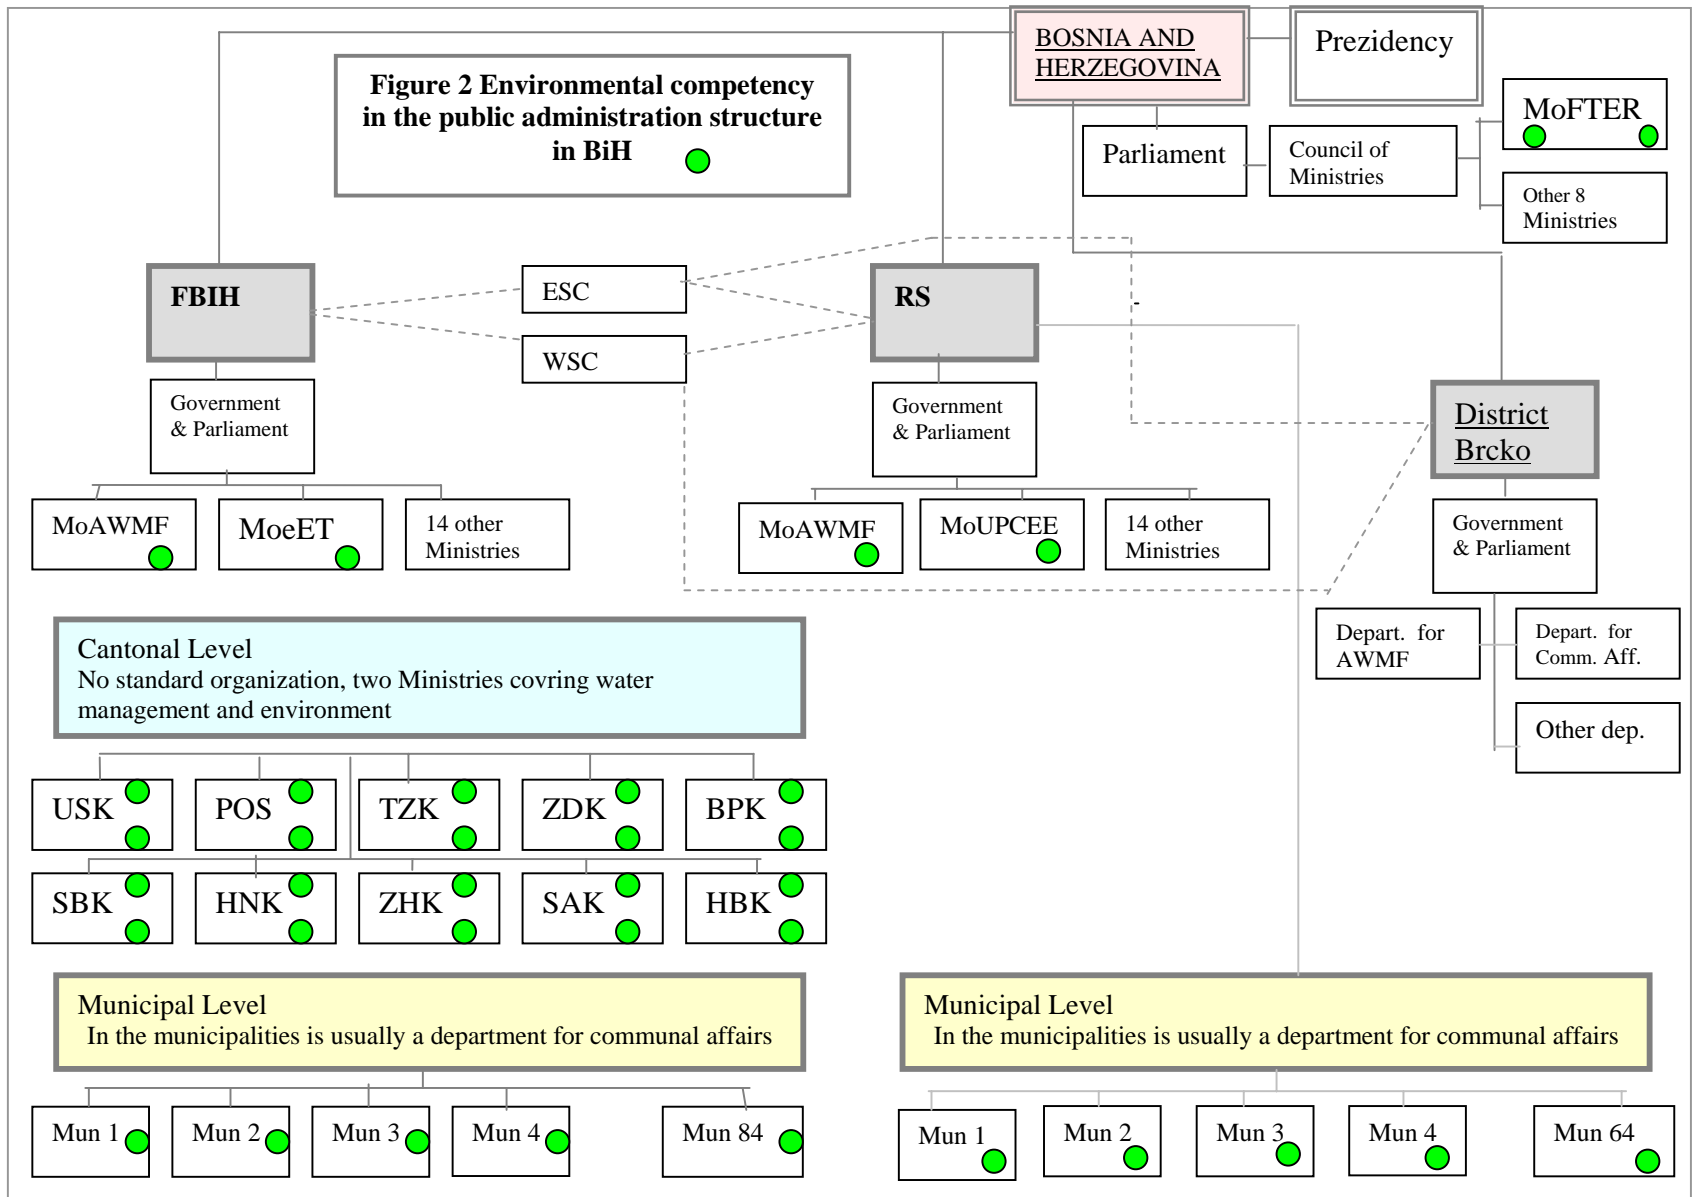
Figure 2 Environmental competency in the public administration structure in BiH

BOSNIA AND HERZEGOVINA

Prezidency

MoFTER

Parliament

Council of Ministries

Other 8 Ministries

FBIH

ESC

WSC

RS

-

District Brcko

Government & Parliament

MoAWMF

MoeET

14 other Ministries

Government & Parliament

MoAWMF

MoUPCEE

14 other Ministries

Government & Parliament

Depart. for AWMF

Depart. for Comm. Aff.

Other dep.

Cantonal Level
No standard organization, two Ministries covring water management and environment

USK

POS

TZK

ZDK

BPK

SBK

HNK

ZHK

SAK

HBK

Municipal Level
In the municipalities is usually a department for communal affairs

Mun 1

Mun 2

Mun 3

Mun 4

Mun 84

Municipal Level
In the municipalities is usually a department for communal affairs

Mun 1

Mun 2

Mun 3

Mun 4

Mun 64